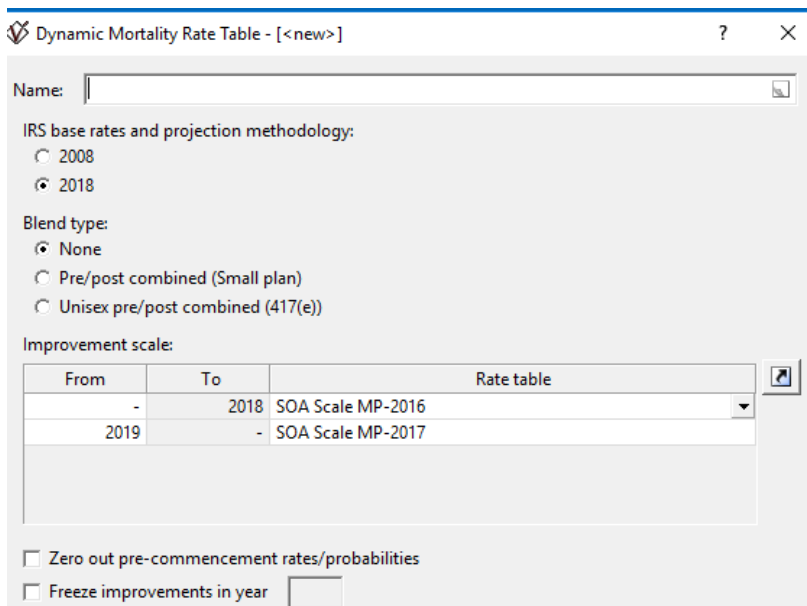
Dynamic Mortality Rate Table - [<new>]

?

×

Name:

IRS base rates and projection methodology:

2008

2018

Blend type:

None

Pre/post combined (Small plan)

Unisex pre/post combined (417(e))

Improvement scale:

| From | To | Rate table |
|---|---|---|
| - | 2018 | SOA Scale MP-2016 |
| 2019 | - | SOA Scale MP-2017 |

Zero out pre-commencement rates/probabilities

Freeze improvements in year